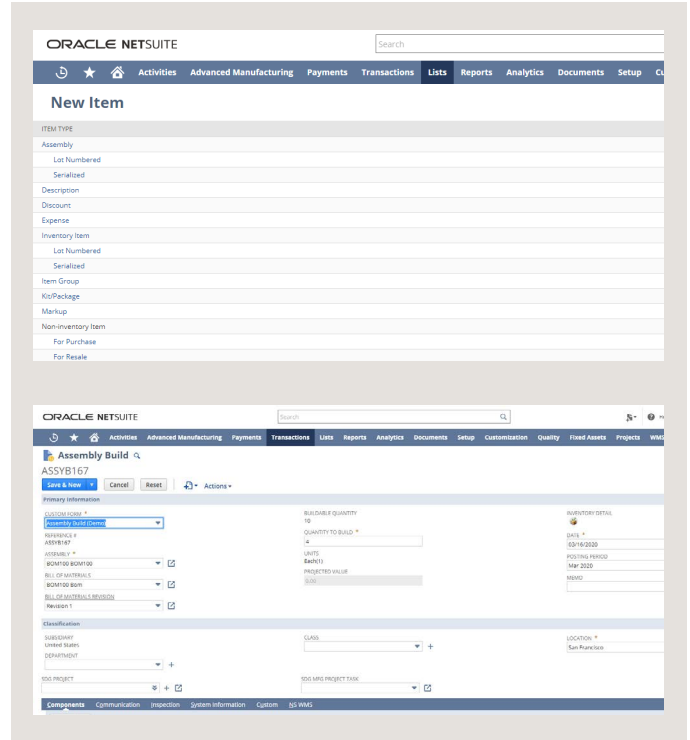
ORACLE NETSUITE

Search

Activities Advanced Manufacturing Payments Transactions Lists Reports Analytics Documents Setup Cu

New Item

ITEM TYPE

Assembly

Lot Numbered

Serialized

Description

Discount

Expense

Inventory Item

Lot Numbered

Serialized

Item Group

Kit/Package

Markup

Non-inventory Item

For Purchase

For Resale

ORACLE NETSUITE

Search

Activities Advanced Manufacturing Payments Transactions Lists Reports Analytics Documents Setup Customization Quality Fixed Assets Projects WMS

Assembly Build

ASSYB167

Save & New Cancel Reset Actions

Primary Information

CUSTOM FORM *
Assembly Build (Demo)

REFERENCE #
ASSYB167

ASSEMBLY *
BGM100 BGM100

BILL OF MATERIALS
BGM100 BOM

BILL OF MATERIALS REVISION
Revision 1

BUILDABLE QUANTITY
10

QUANTITY TO BUILD *
4

UNITS
Each(1)

PROJECTED VALUE
0.00

INVENTORY DETAIL

DATE *
03/16/2020

POSTING PERIOD
Mar 2020

MEMO

Classification

SUBSIDIARY
United States

DEPARTMENT

CLASS

LOCATION *
San Francisco

SDG PROJECT

SDG MPS PROJECT TASK

Components Communication Inspection System Information Custom NS WMS